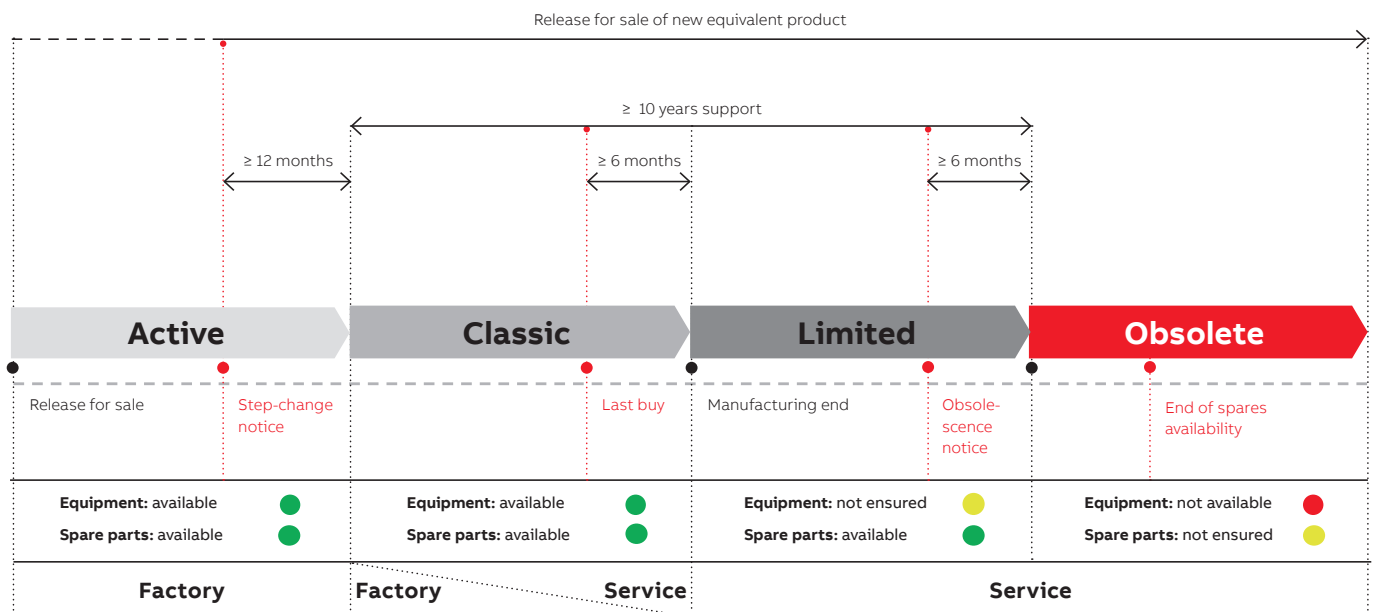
Release for sale of new equivalent product

≥ 10 years support

≥ 12 months

≥ 6 months

≥ 6 months

Active

Classic

Limited

Obsolete

Release for sale

Step-change notice

Last buy

Manufacturing end

Obsolescence notice

End of spares availability

**Equipment:** available
**Spare parts:** available

**Equipment:** available
**Spare parts:** available

**Equipment:** not ensured
**Spare parts:** available

**Equipment:** not available
**Spare parts:** not ensured

Factory

Factory

Service

Service